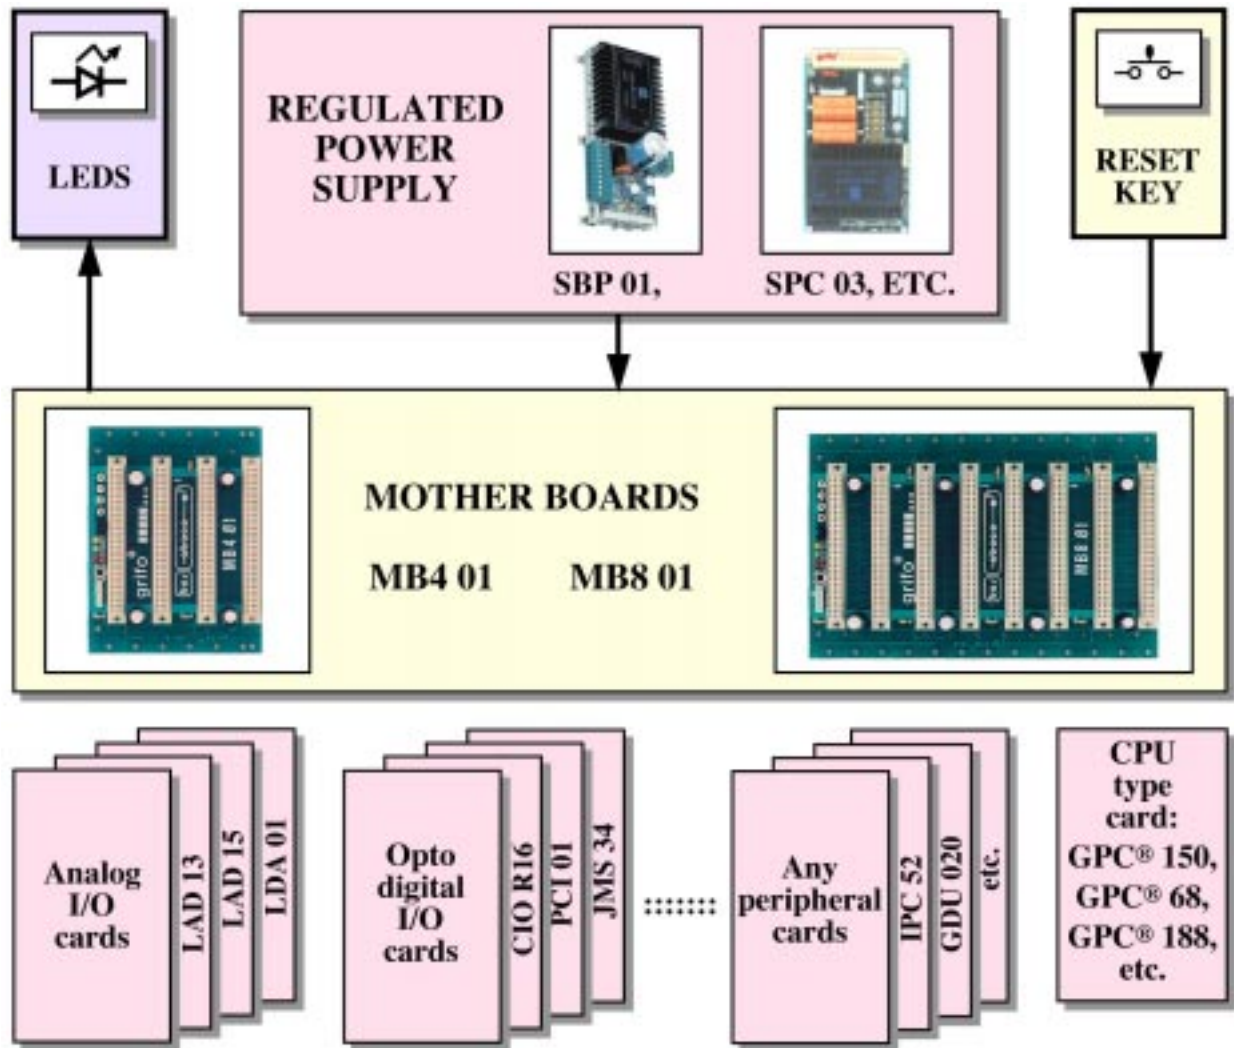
LEDS

REGULATED POWER SUPPLY

SBP 01,

SPC 03, ETC.

RESET KEY

MOTHER BOARDS

MB4 01

MB8 01

grifo® MB4 01

grifo® MB8 01

Analog I/O cards

LAD 13

LAD 15

LDA 01

Opto digital I/O cards

CIO R16

PCI 01

JMS 34

Any peripheral cards

IPC 52

GDU 020

etc.

CPU type card: GPC® 150, GPC® 68, GPC® 188, etc.